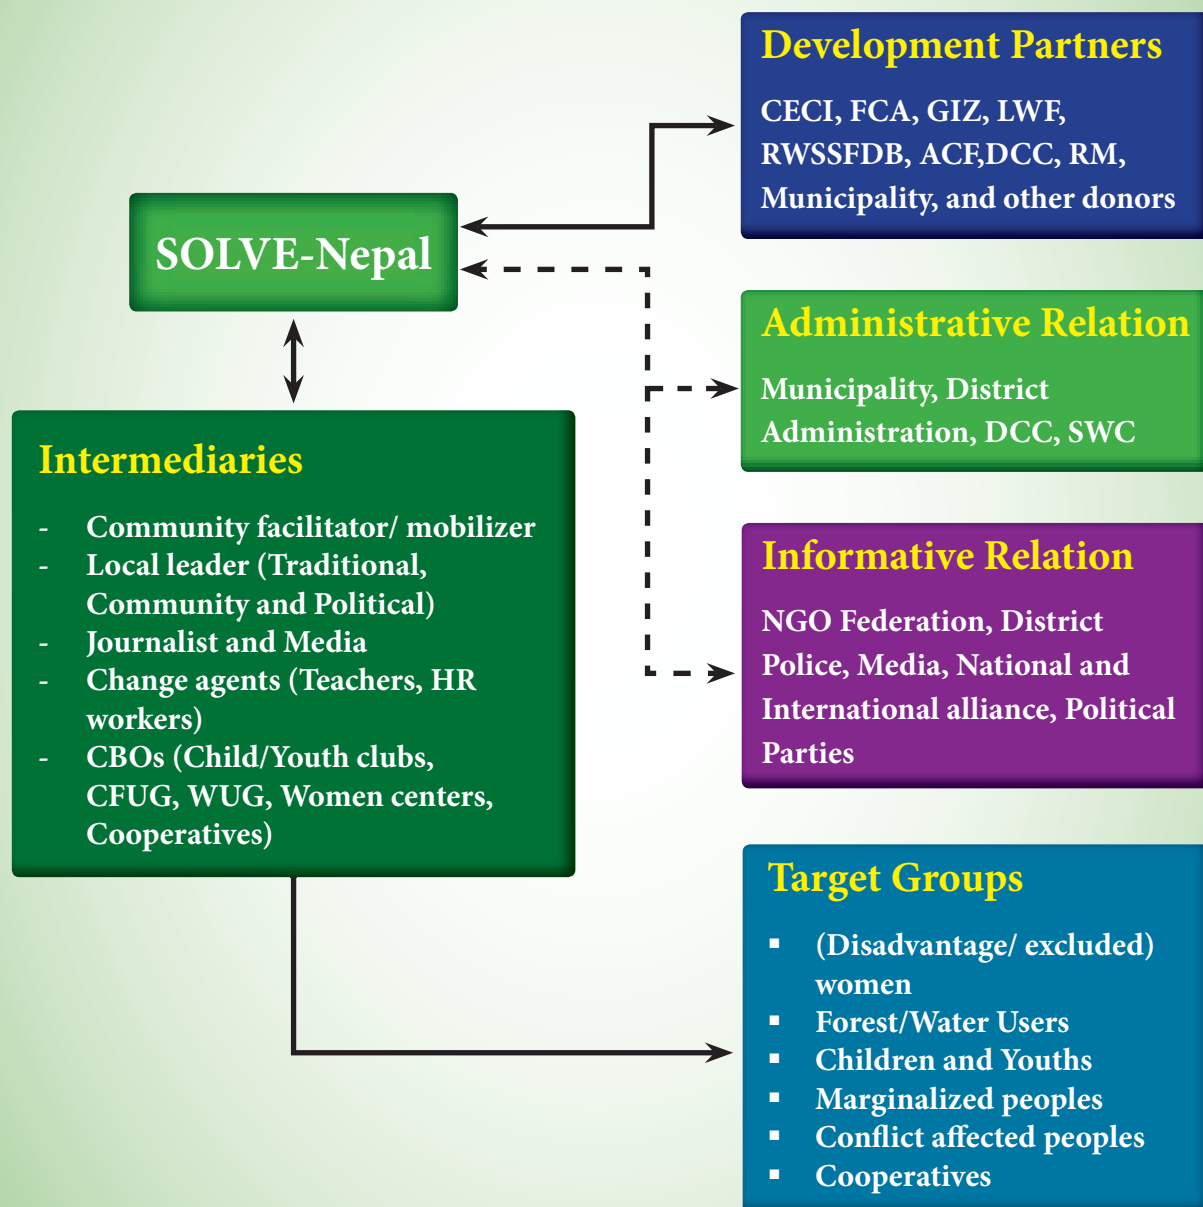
Development Partners

CECI, FCA, GIZ, LWF, RWSSFDB, ACF,DCC, RM, Municipality, and other donors

SOLVE-Nepal

Administrative Relation

Municipality, District Administration, DCC, SWC

Intermediaries

- Community facilitator/ mobilizer
- Local leader (Traditional, Community and Political)
- Journalist and Media
- Change agents (Teachers, HR workers)
- CBOs (Child/Youth clubs, CFUG, WUG, Women centers, Cooperatives)

Informative Relation

NGO Federation, District Police, Media, National and International alliance, Political Parties

Target Groups

▪ (Disadvantage/ excluded) women
▪ Forest/Water Users
▪ Children and Youths
▪ Marginalized peoples
▪ Conflict affected peoples
▪ Cooperatives